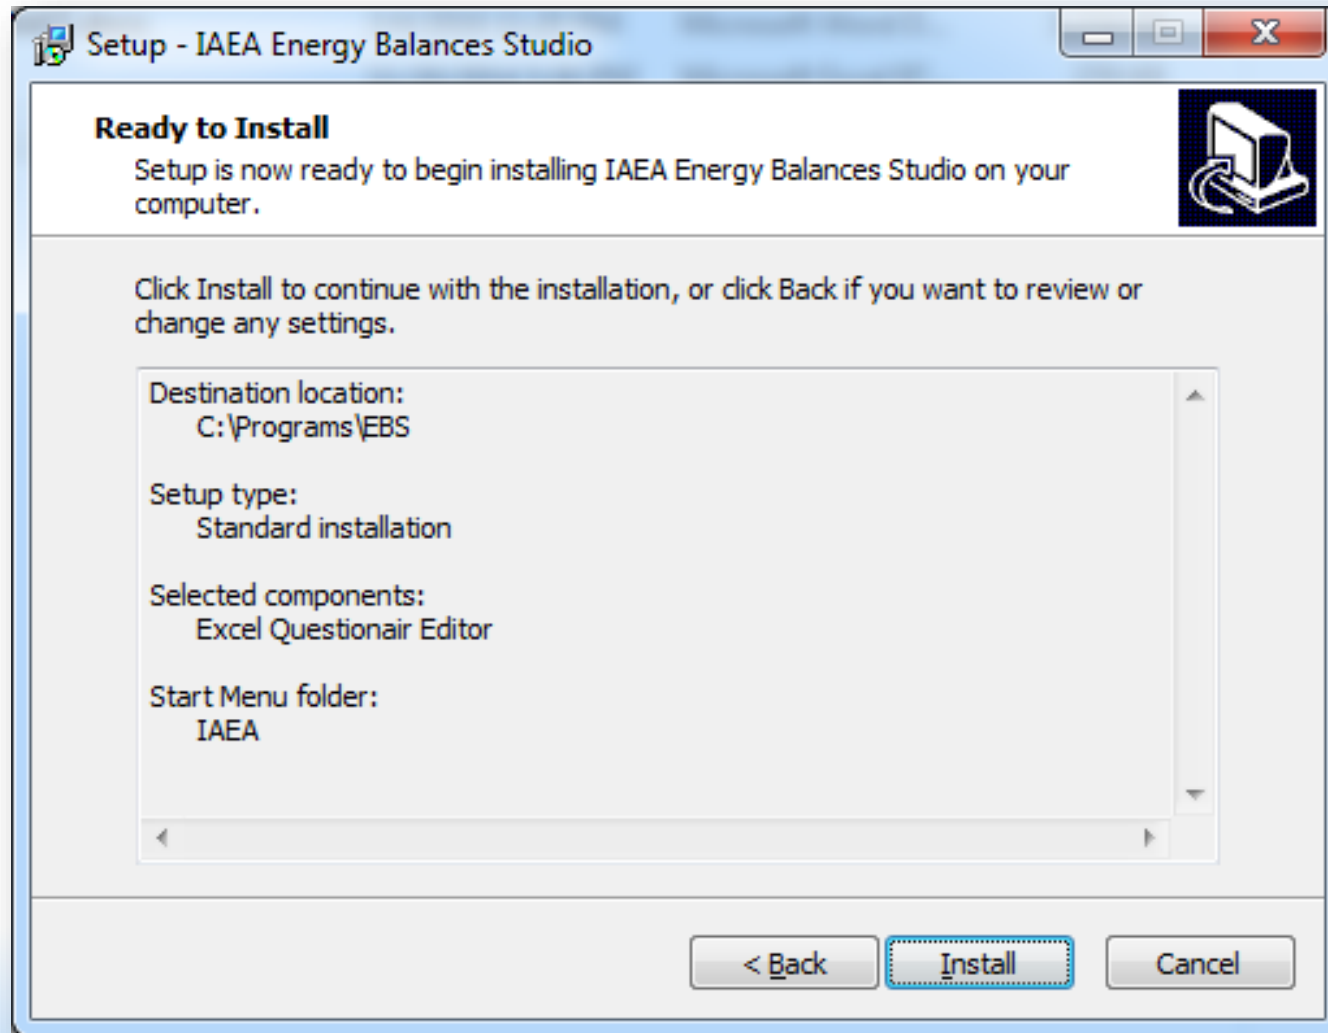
Setup - IAEA Energy Balances Studio

Ready to Install

Setup is now ready to begin installing IAEA Energy Balances Studio on your computer.

Click Install to continue with the installation, or click Back if you want to review or change any settings.

Destination location:
C:\Programs\EBS

Setup type:
Standard installation

Selected components:
Excel Questionair Editor

Start Menu folder:
IAEA

< Back | Install | Cancel